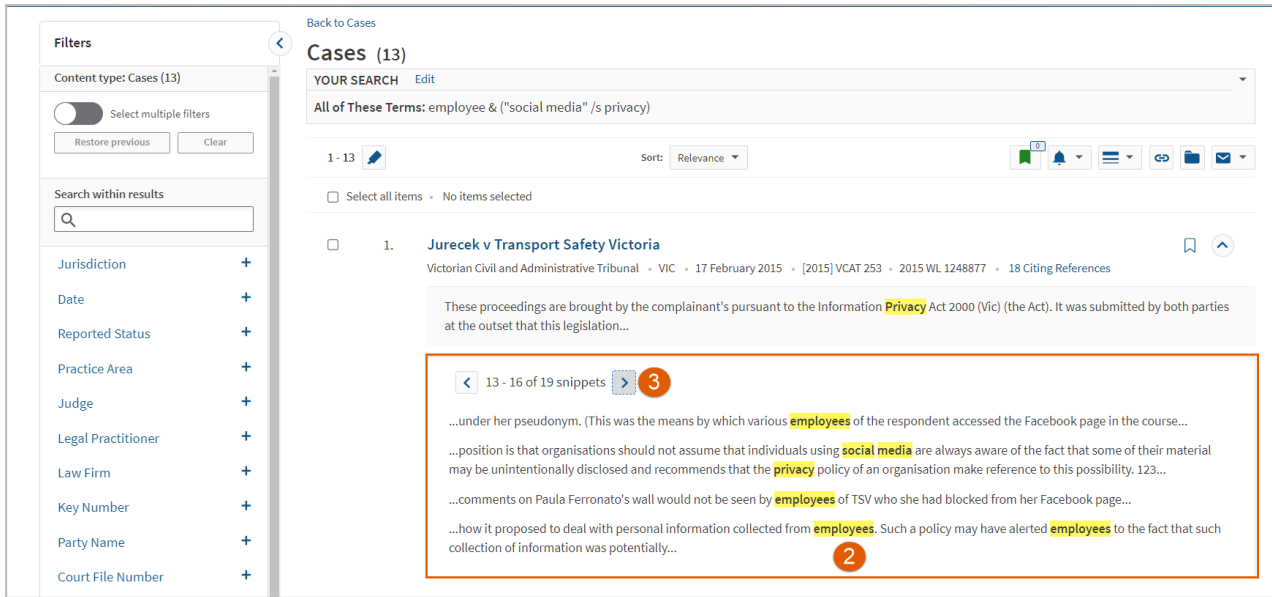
Filters

Content type: Cases (13)

Select multiple filters

Restore previous Clear

Search within results

Jurisdiction +

Date +

Reported Status +

Practice Area +

Judge +

Legal Practitioner +

Law Firm +

Key Number +

Party Name +

Court File Number +

Back to Cases

Cases (13)

YOUR SEARCH Edit

All of These Terms: employee & ("social media" /s privacy)

1 - 13

Sort: Relevance

0

Select all items • No items selected

1. Jurecek v Transport Safety Victoria

Victorian Civil and Administrative Tribunal • VIC • 17 February 2015 • [2015] VCAT 253 • 2015 WL 1248877 • 18 Citing References

These proceedings are brought by the complainant's pursuant to the Information Privacy Act 2000 (Vic) (the Act). It was submitted by both parties at the outset that this legislation...

13 - 16 of 19 snippets

3

...under her pseudonym. (This was the means by which various employees of the respondent accessed the Facebook page in the course...

...position is that organisations should not assume that individuals using social media are always aware of the fact that some of their material may be unintentionally disclosed and recommends that the privacy policy of an organisation make reference to this possibility. 123...

...comments on Paula Ferronato's wall would not be seen by employees of TSV who she had blocked from her Facebook page...

...how it proposed to deal with personal information collected from employees. Such a policy may have alerted employees to the fact that such collection of information was potentially...

2